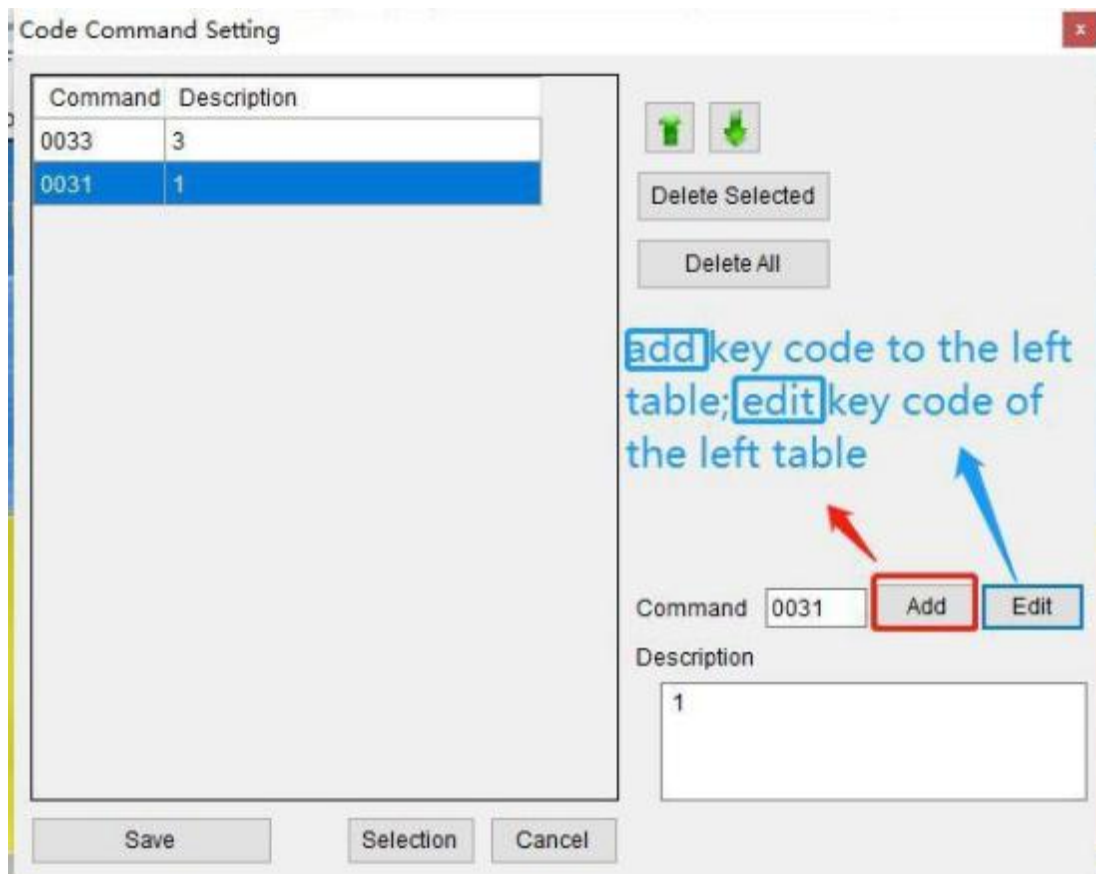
Code Command Setting

x

| Command | Description |
|---|---|
| 0033 | 3 |
| 0031 | 1 |

Delete Selected

Delete All

add key code to the left table; edit key code of the left table

Command 0031 Add Edit

Description

1

Save Selection Cancel